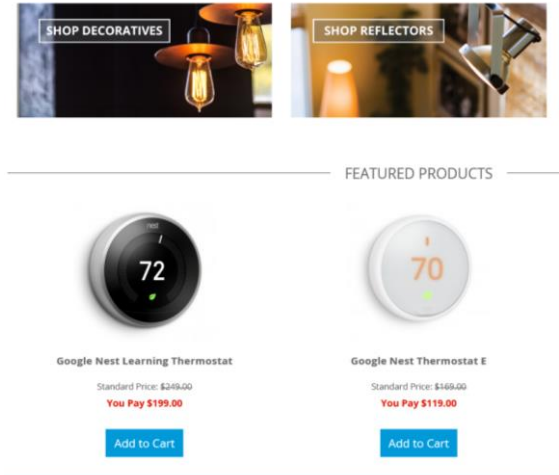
SHOP DECORATIVES

SHOP REFLECTORS

FEATURED PRODUCTS

nest

72

Google Nest Learning Thermostat

Standard Price: $249.00

You Pay $199.00

Add to Cart

70

Google Nest Thermostat E

Standard Price: $169.00

You Pay $119.00

Add to Cart